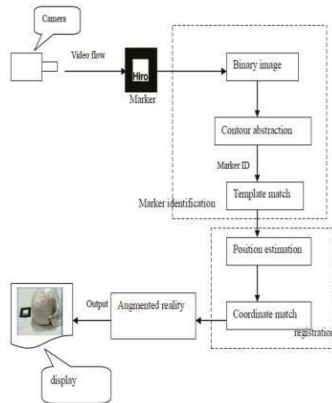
Camera

Video flow

Hiro

Marker

Binary image

Contour abstraction

Marker ID

Template match

Marker identification

Position estimation

Coordinate match

registration

Output

Augmented reality

display